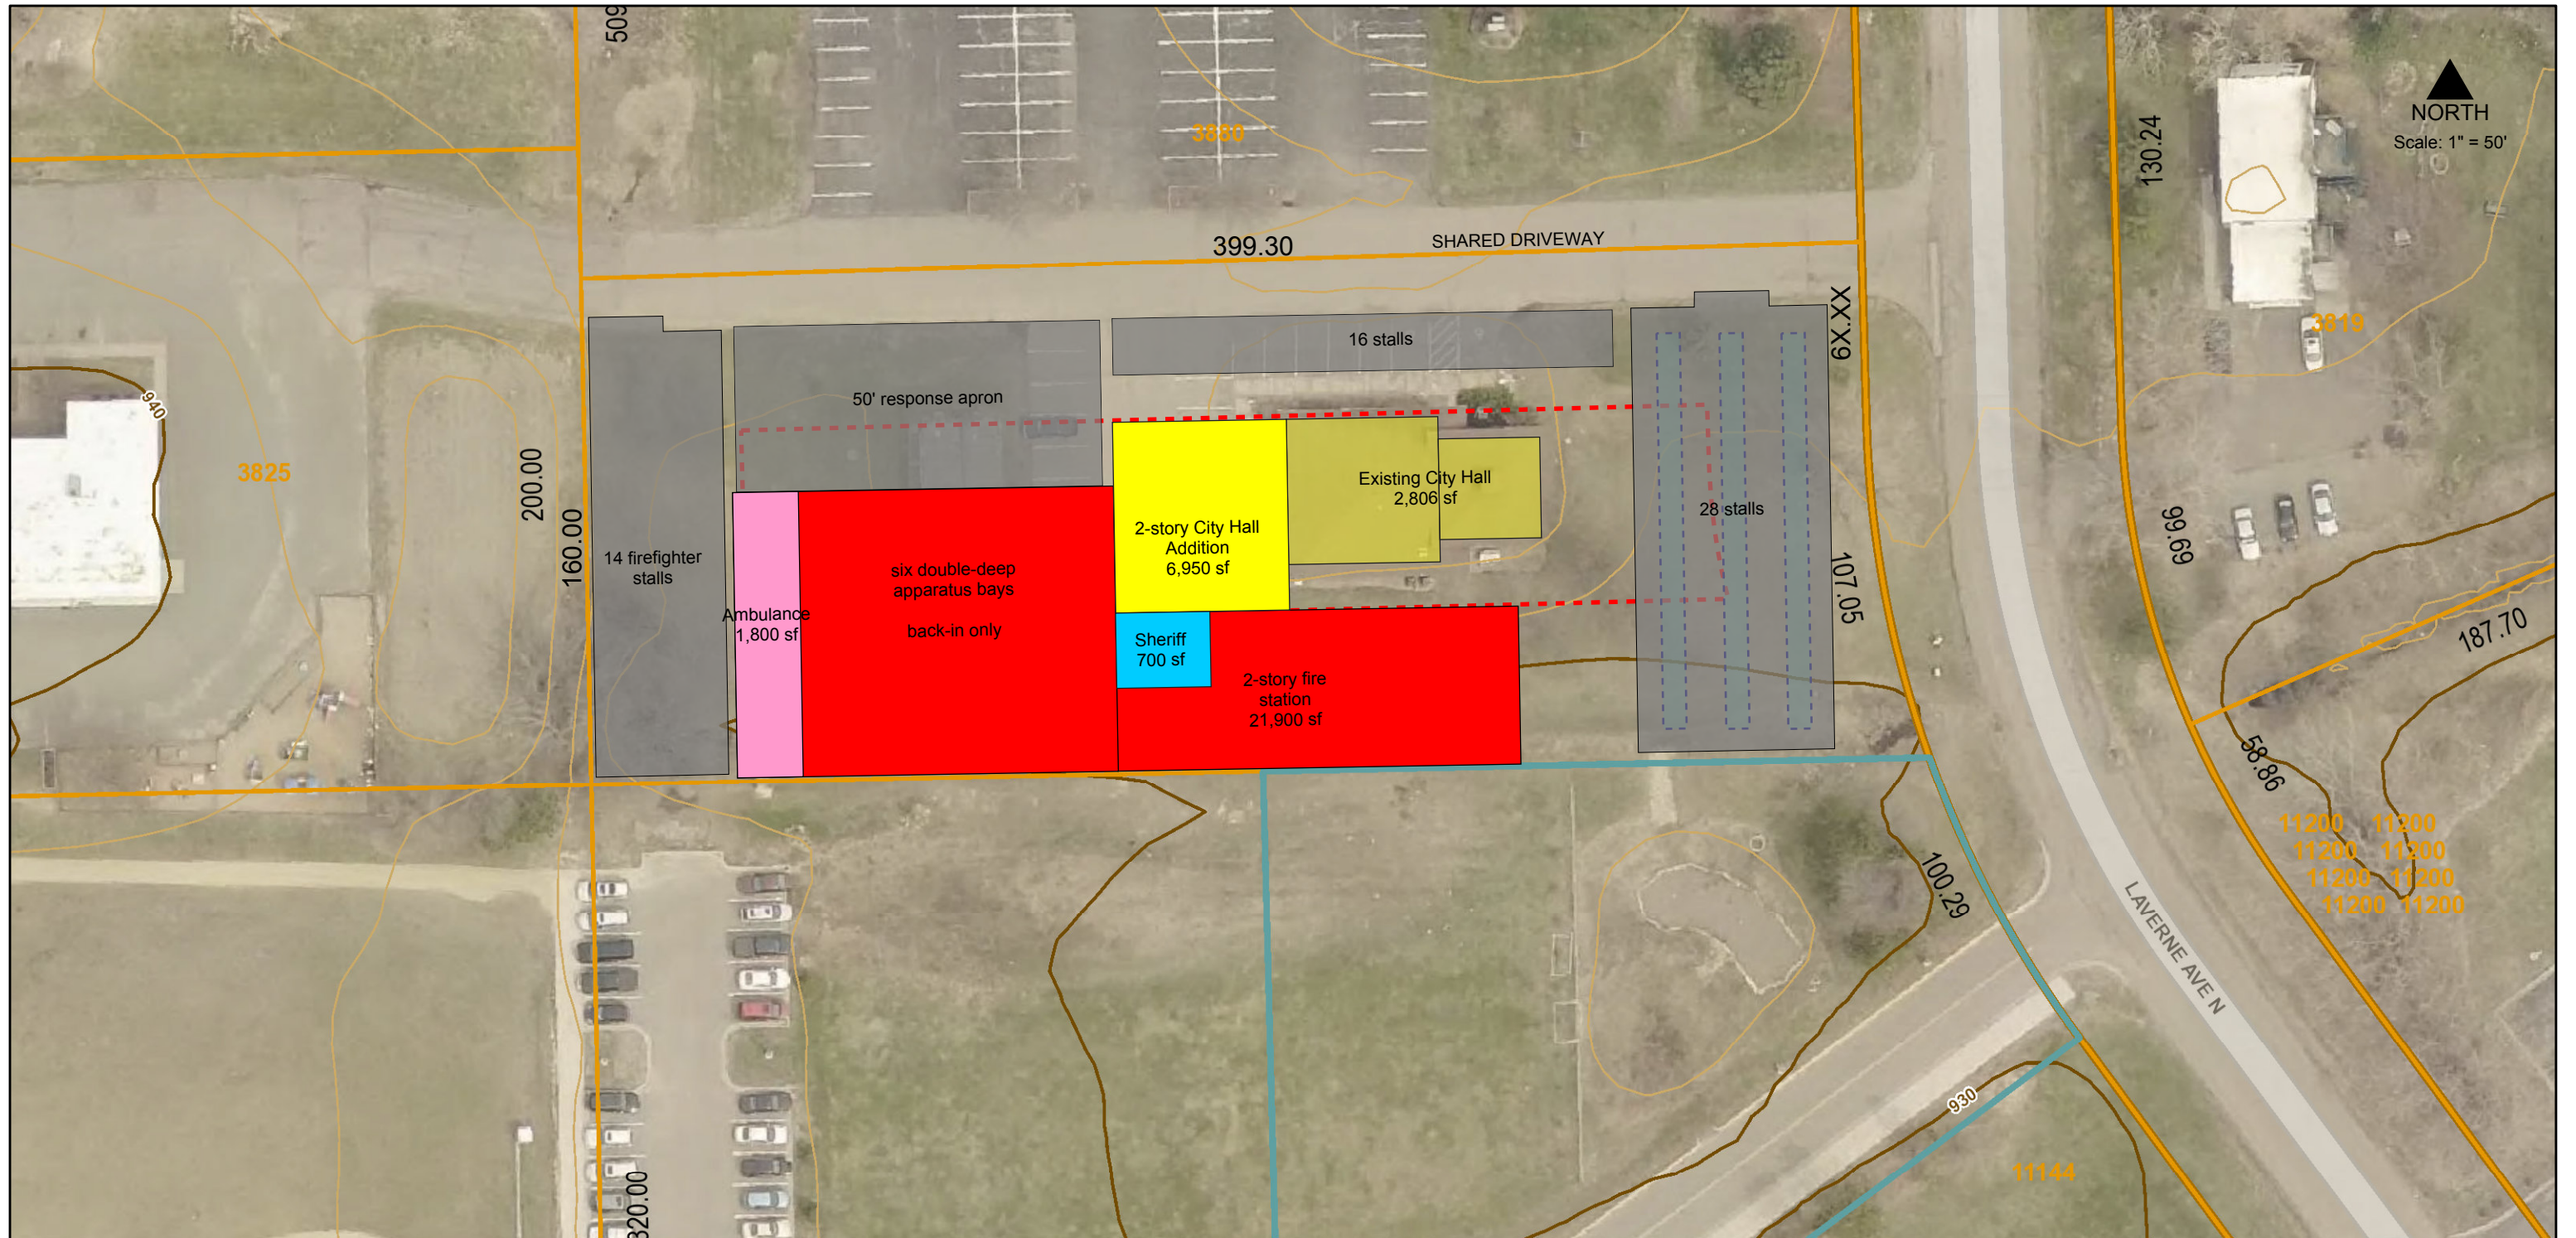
509
3880
NORTH
Scale: 1" = 50'
130.24
399.30
SHARED DRIVEWAY
XX.X6
3819
16 stalls
940
50' response apron
3825
200.00
160.00
Existing City Hall
2,806 sf
28 stalls
2-story City Hall
Addition
6,950 sf
14 firefighter
stalls
six double-deep
apparatus bays
back-in only
99.66
Ambulance
1,800 sf
107.05
Sheriff
700 sf
2-story fire
station
21,900 sf
187.70
58.86
11200 11200
11200 11200
11200 11200
11200 11200
100.29
LAVERNE AVE N
930
320.00
11144